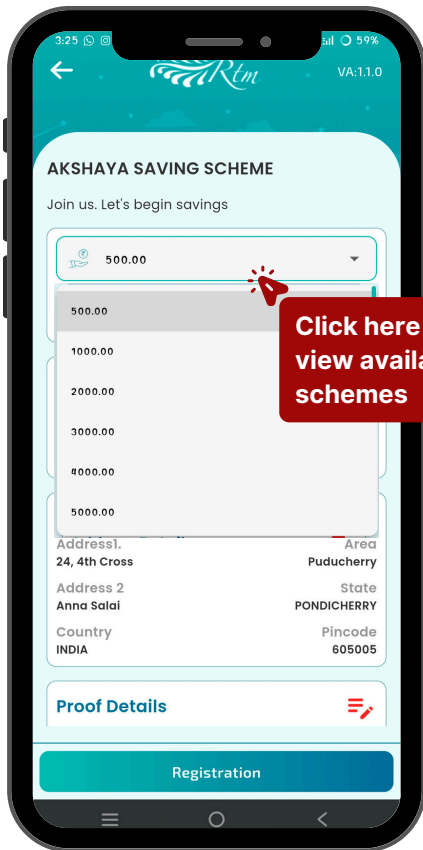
3:25 59%

Rtm

VA:1.1.0

AKSHAYA SAVING SCHEME

Join us. Let's begin savings

500.00

500.00

1000.00

2000.00

3000.00

4000.00

5000.00

Click here
view availa
schemes

Address1.
24, 4th Cross

Area
Puducherry

Address 2
Anna Salai

State
PONDICHERRY

Country
INDIA

Pincode
605005

Proof Details

Registration